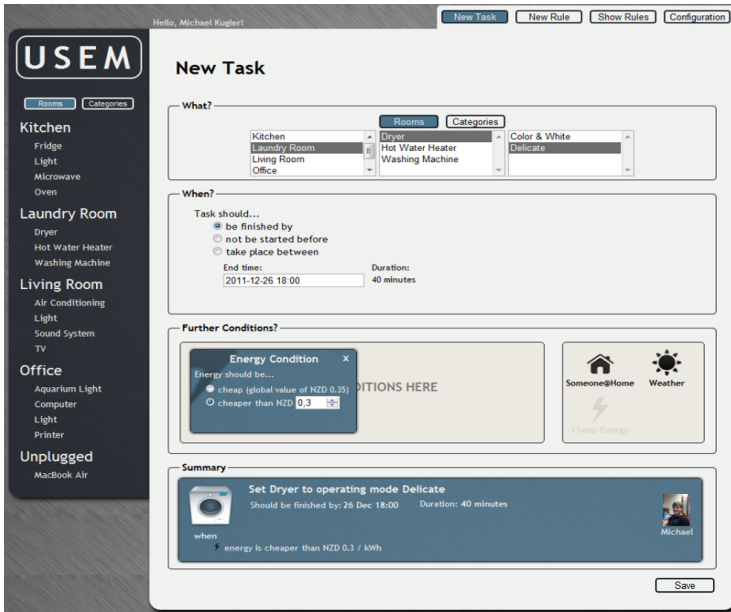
Hello, Michael Kugler!

New Task | New Rule | Show Rules | Configuration

USEM

Rooms | Categories

Kitchen
Fridge
Light
Microwave
Oven

Laundry Room
Dryer
Hot Water Heater
Washing Machine

Living Room
Air Conditioning
Light
Sound System
TV

Office
Aquarium Light
Computer
Light
Printer

Unplugged
MacBook Air

New Task

What?

Rooms | Categories

Kitchen
Laundry Room
Living Room
Office

Dryer
Hot Water Heater
Washing Machine

Color & White
Delicate

When?

Task should...
be finished by
not be started before
take place between

End time:
2011-12-26 18:00

Duration:
40 minutes

Further Conditions?

Energy Condition ×
Energy should be...
cheap (global value of NZD 0.35)
cheaper than NZD 0.3

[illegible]DITIONS HERE

Someone@Home
Weather
Cheap Energy

Summary

Set Dryer to operating mode Delicate
Should be finished by: 26 Dec 18:00 Duration: 40 minutes
when
energy is cheaper than NZD 0.3 / kWh
Michael

Save